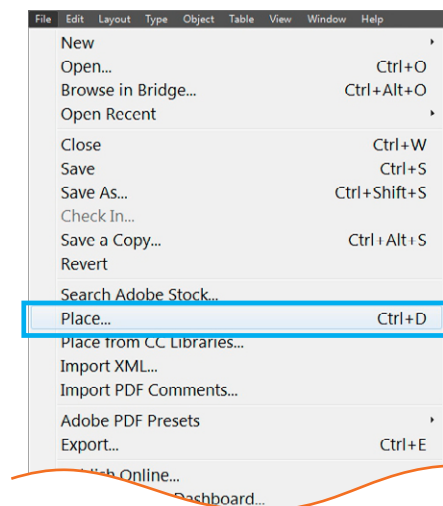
File Edit Layout Type Object Table View Window Help

New
Open... Ctrl+O
Browse in Bridge... Ctrl+Alt+O
Open Recent

Close Ctrl+W
Save Ctrl+S
Save As... Ctrl+Shift+S
Check In...
Save a Copy... Ctrl+Alt+S
Revert

Search Adobe Stock...
Place... Ctrl+D
Place from CC Libraries...
Import XML...
Import PDF Comments...

Adobe PDF Presets
Export... Ctrl+E

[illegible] Online...
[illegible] Dashboard...